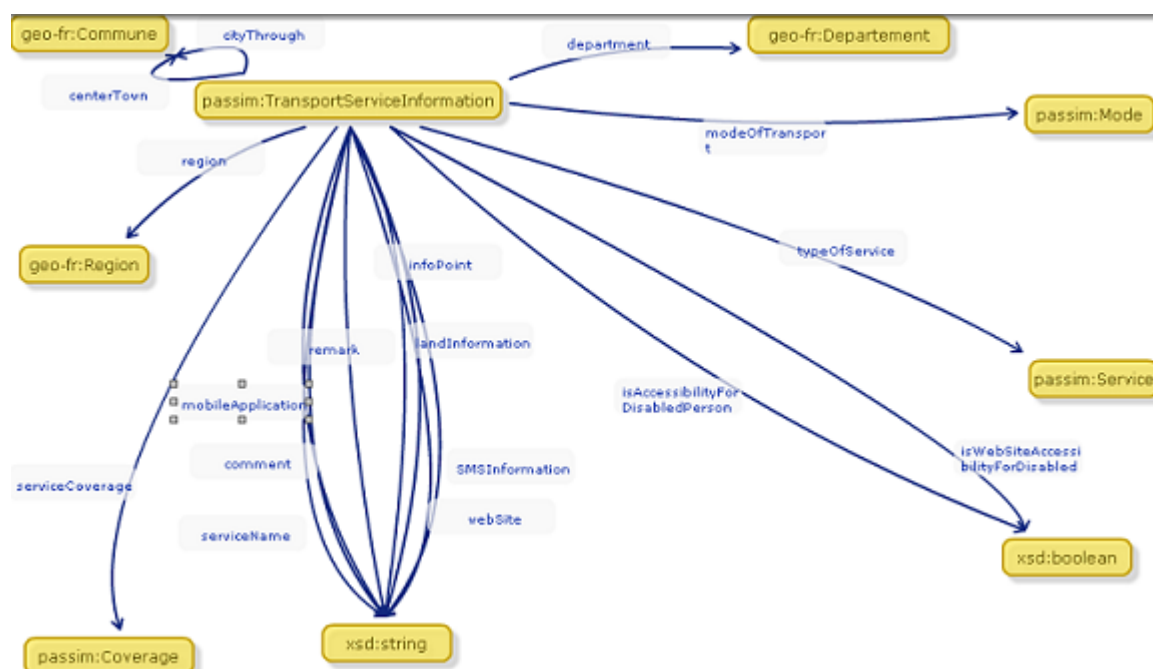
geo-fr:Commune

cityThrough

centerTown

department

geo-fr:Departement

passim:TransportServiceInformation

passim:Mode

modeOfTransport

region

geo-fr:Region

infoPoint

typeOfService

remark

landInformation

passim:Service

mobileApplication

isAccessibilityForDisabledPerson

comment

isWebSiteAccessibilityForDisabled

serviceCoverage

SMSInformation

webSite

serviceName

xsd:boolean

passim:Coverage

xsd:string